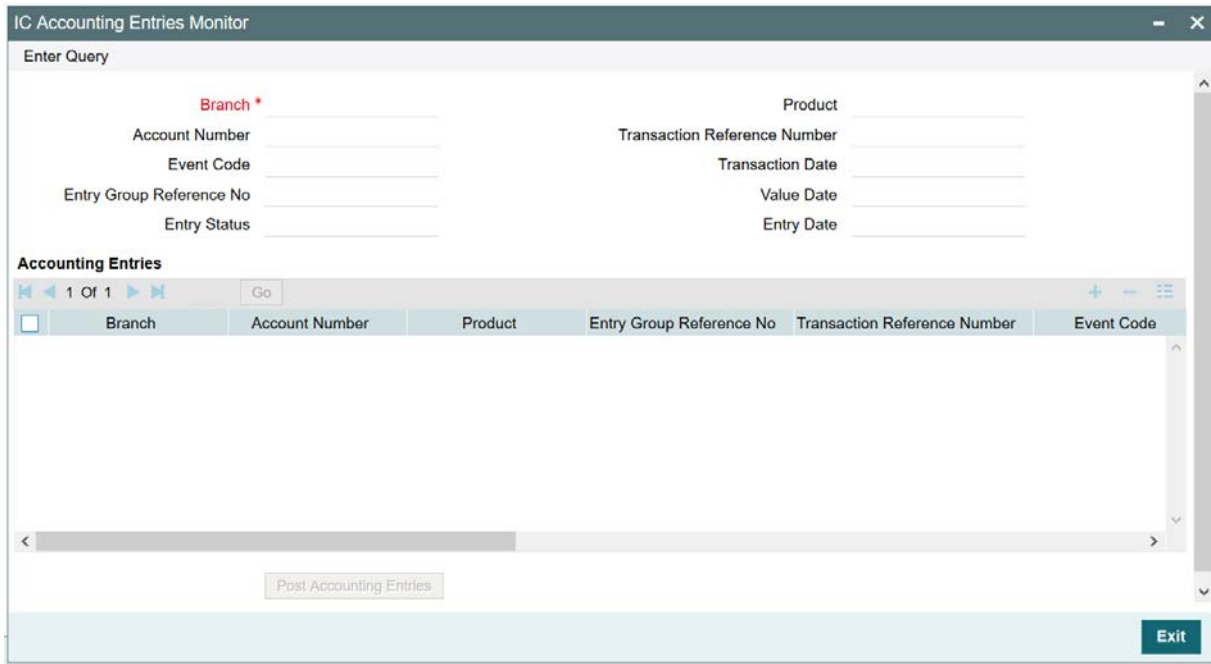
IC Accounting Entries Monitor

Enter Query

Branch *
Account Number
Event Code
Entry Group Reference No
Entry Status

Product
Transaction Reference Number
Transaction Date
Value Date
Entry Date

Accounting Entries

1 Of 1 Go

| | Branch | Account Number | Product | Entry Group Reference No | Transaction Reference Number | Event Code |
|---|---|---|---|---|---|---|

Post Accounting Entries

Exit